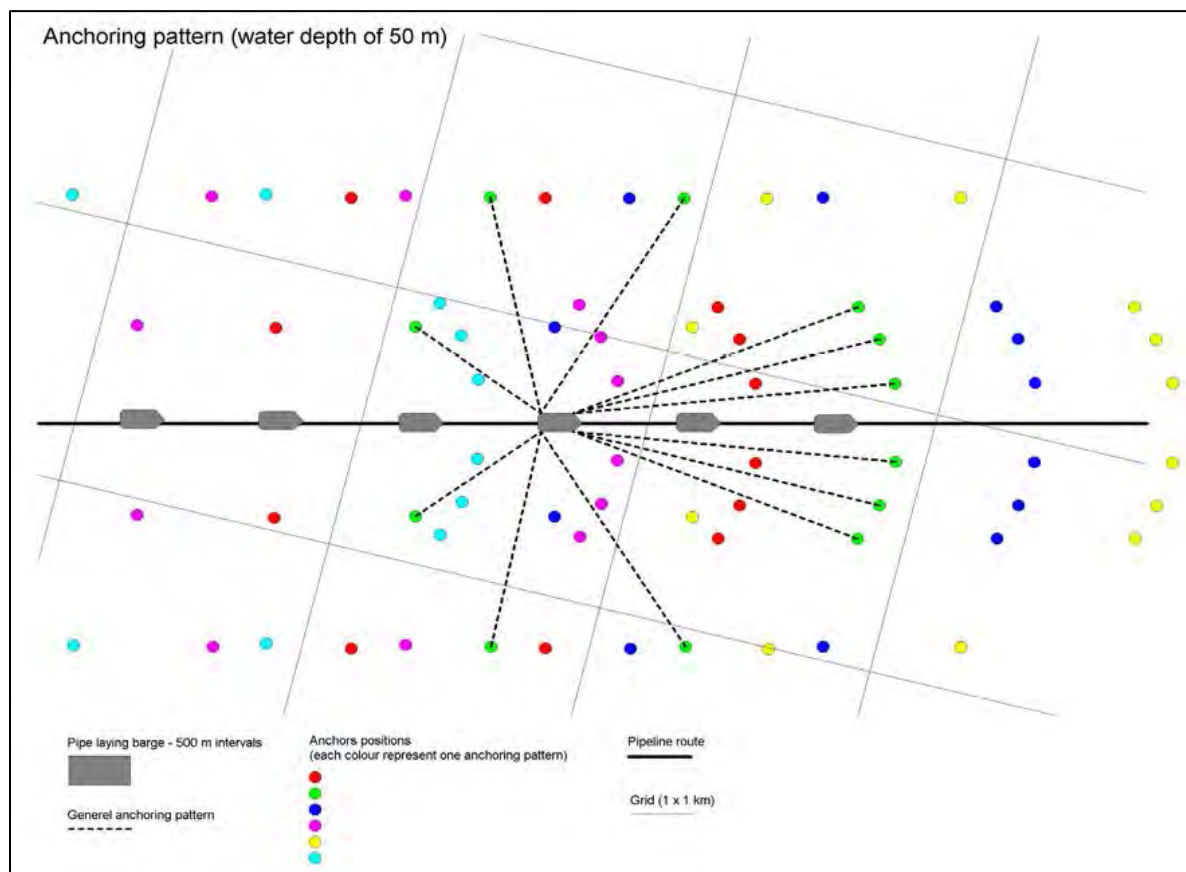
Anchoring pattern (water depth of 50 m)

Pipe laying barge - 500 m intervals

Generel anchoring pattern

Anchors positions
(each colour represent one anchoring pattern)

Pipeline route

Grid (1 x 1 km)